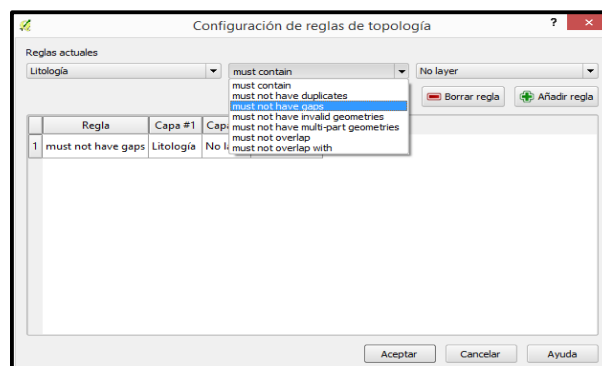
Configuración de reglas de topología

?

Reglas actuales

Litología

must contain

No layer

must contain
must not have duplicates
must not have gaps
must not have invalid geometries
must not have multi-part geometries
must not overlap
must not overlap with

Borrar regla

Añadir regla

| | Regla | Capa #1 | Capa |
|---|---|---|---|
| 1 | must not have gaps | Litología | No la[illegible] |

Aceptar

Cancelar

Ayuda